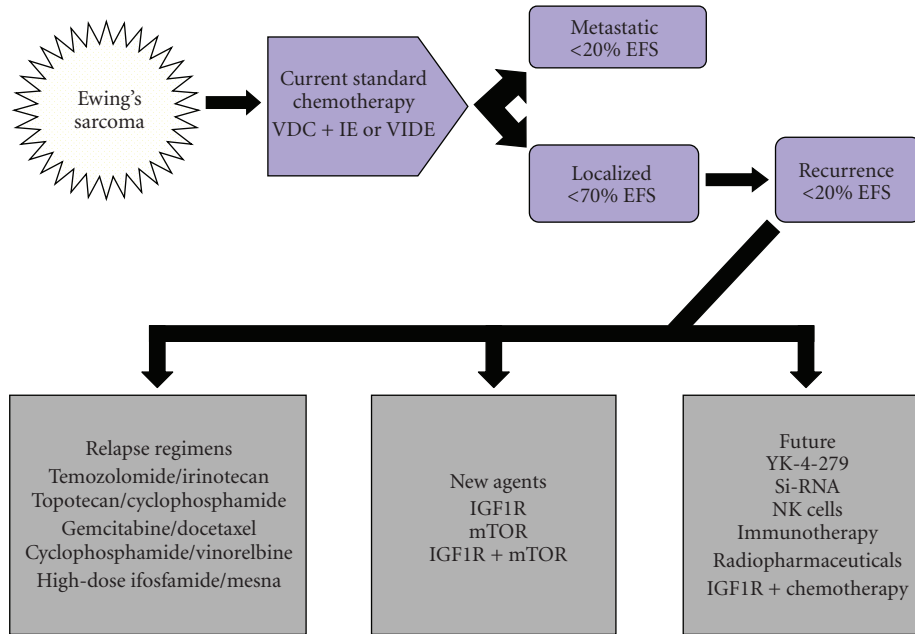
Ewing's sarcoma

Current standard chemotherapy
VDC + IE or VIDE

Metastatic
<20% EFS

Localized
<70% EFS

Recurrence
<20% EFS

Relapse regimens
Temozolomide/irinotecan
Topotecan/cyclophosphamide
Gemcitabine/docetaxel
Cyclophosphamide/vinorelbine
High-dose ifosfamide/mesna

New agents
IGF1R
mTOR
IGF1R + mTOR

Future
YK-4-279
Si-RNA
NK cells
Immunotherapy
Radiopharmaceuticals
IGF1R + chemotherapy